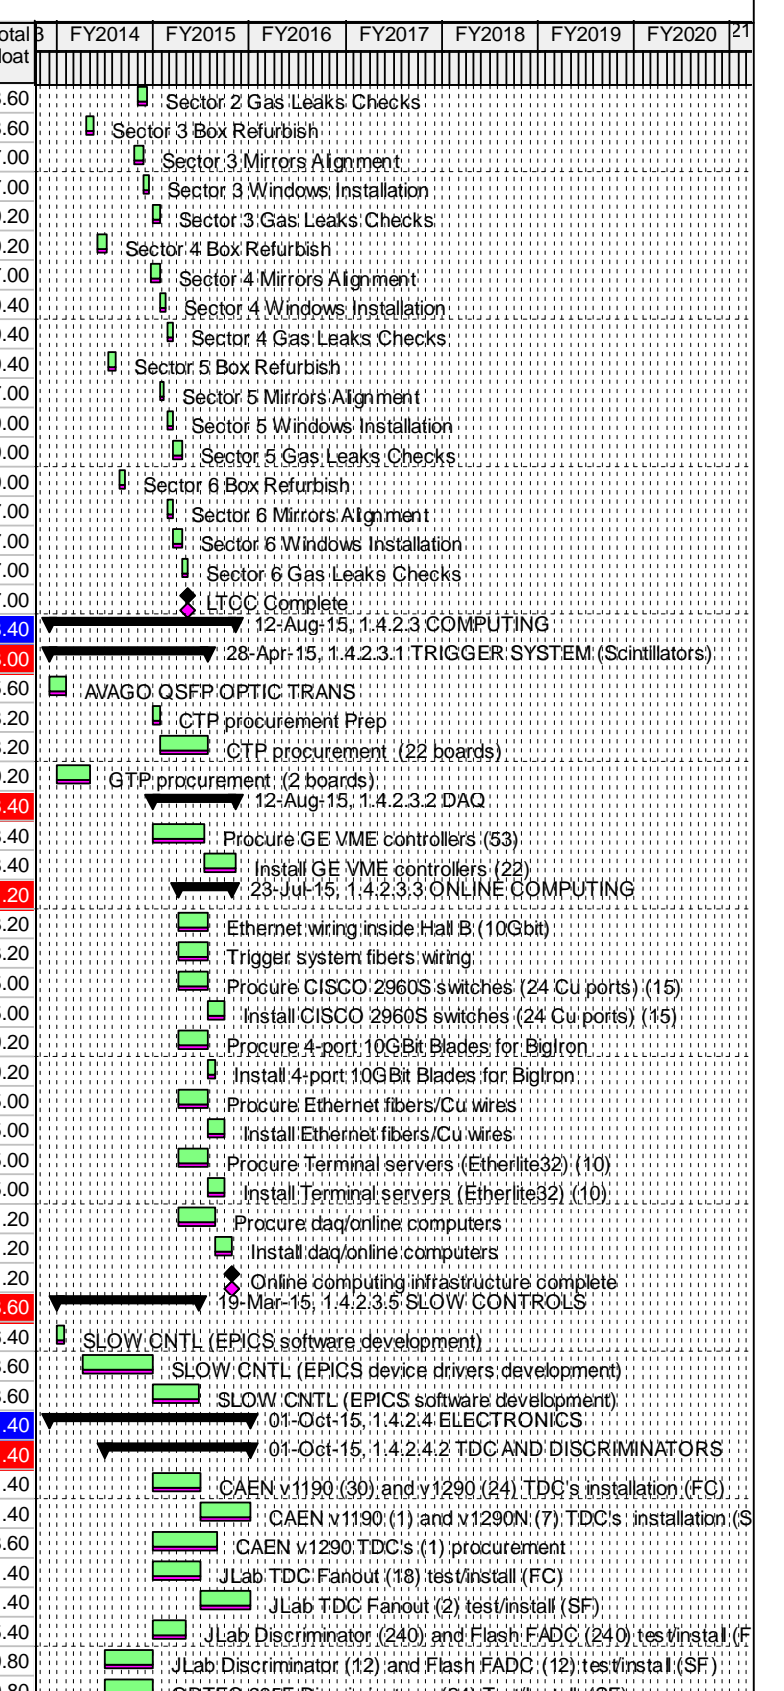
| otal loat | 3 | FY2014 | FY2015 | FY2016 | FY2017 | FY2018 | FY2019 | FY2020 | 21 |
|---|---|---|---|---|---|---|---|---|---|

.60 Sector 2 Gas Leaks Checks
.60 Sector 3 Box Refurbish
.00 Sector 3 Mirrors Alignment
.00 Sector 3 Windows Installation
.20 Sector 3 Gas Leaks Checks
.20 Sector 4 Box Refurbish
.00 Sector 4 Mirrors Alignment
.40 Sector 4 Windows Installation
.40 Sector 4 Gas Leaks Checks
.40 Sector 5 Box Refurbish
.00 Sector 5 Mirrors Alignment
.00 Sector 5 Windows Installation
.00 Sector 5 Gas Leaks Checks
.00 Sector 6 Box Refurbish
.00 Sector 6 Mirrors Alignment
.00 Sector 6 Windows Installation
.00 Sector 6 Gas Leaks Checks
.00 LTCC Complete
.40 12-Aug-15, 1.4.2.3 COMPUTING
.00 28-Apr-15, 1.4.2.3.1 TRIGGER SYSTEM (Scintillators)
.60 AVAGO QSFP OPTIC TRANS
.20 CTP procurement Prep
.20 CTP procurement (22 boards)
.20 GTP procurement (2 boards)
.40 12-Aug-15, 1.4.2.3.2 DAQ
.40 Procure GE VME controllers (53)
.40 Install GE VME controllers (22)
.20 23-Jul-15, 1.4.2.3.3 ONLINE COMPUTING
.20 Ethernet wiring inside Hall B (10Gbit)
.20 Trigger system fibers wiring
.00 Procure CISCO 2960S switches (24 Cu ports) (15)
.00 Install CISCO 2960S switches (24 Cu ports) (15)
.20 Procure 4-port 10GBit Blades for BigIron
.20 Install 4-port 10GBit Blades for BigIron
.00 Procure Ethernet fibers/Cu wires
.00 Install Ethernet fibers/Cu wires
.00 Procure Terminal servers (Etherlite32) (10)
.00 Install Terminal servers (Etherlite32) (10)
.20 Procure daq/online computers
.20 Install daq/online computers
.20 Online computing infrastructure complete
.60 19-Mar-15, 1.4.2.3.5 SLOW CONTROLS
.40 SLOW CNTL (EPICS software development)
.60 SLOW CNTL (EPICS device drivers development)
.60 SLOW CNTL (EPICS software development)
.40 01-Oct-15, 1.4.2.4 ELECTRONICS
.40 01-Oct-15, 1.4.2.4.2 TDC AND DISCRIMINATORS
.40 CAEN v1190 (30) and v1290 (24) TDC's installation (FC)
.40 CAEN v1190 (1) and v1290N (7) TDC's installation (S
.60 CAEN v1290 TDC's (1) procurement
.40 JLab TDC Fanout (18) test/install (FC)
.40 JLab TDC Fanout (2) test/install (SF)
.40 JLab Discriminator (240) and Flash FADC (240) test/install (F
.80 JLab Discriminator (12) and Flash FADC (12) test/install (SF)